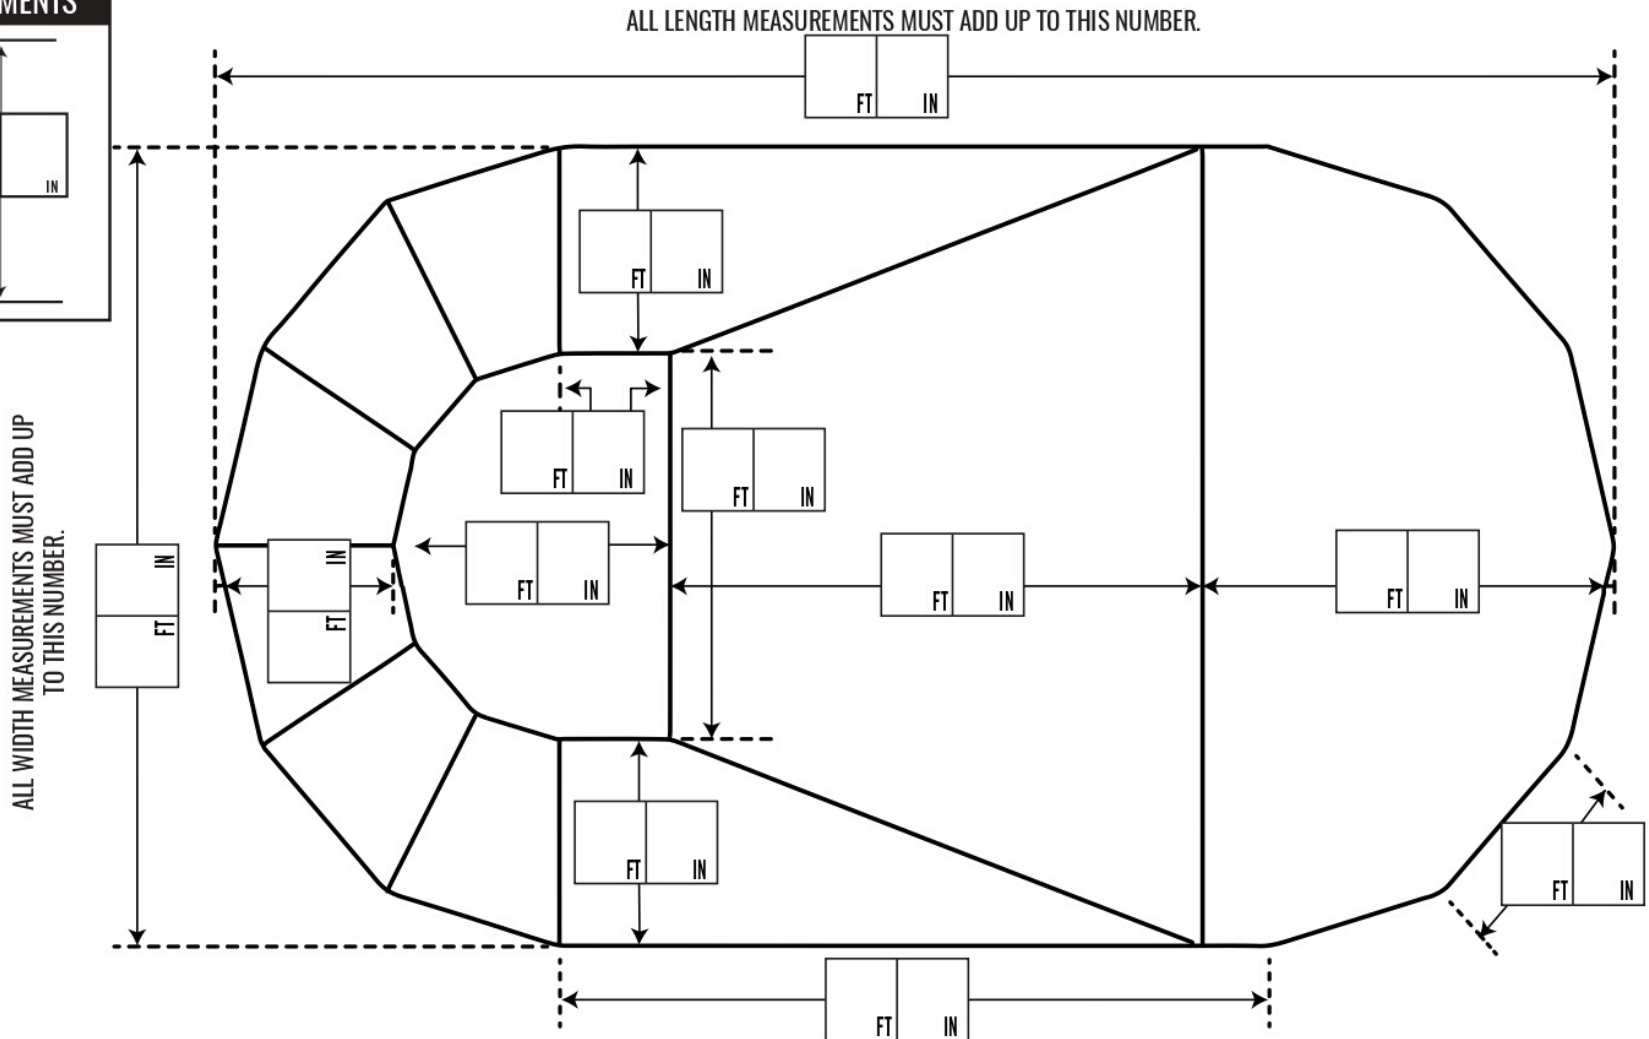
MENTS

IN

ALL LENGTH MEASUREMENTS MUST ADD UP TO THIS NUMBER.

FT IN

ALL WIDTH MEASUREMENTS MUST ADD UP TO THIS NUMBER.

FT IN

FT IN

FT IN

FT IN

FT IN

FT IN

FT IN

FT IN

FT IN

FT IN

FT IN

FT IN